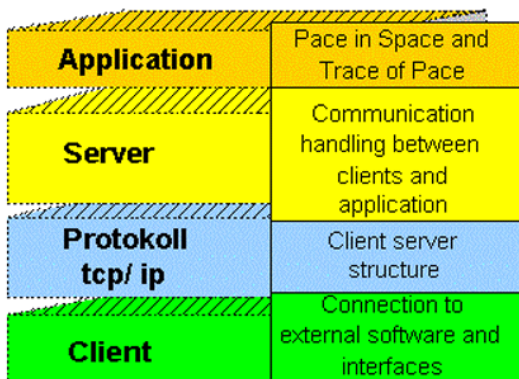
| | |
|---|---|
| Application | Pace in Space and Trace of Pace |
| Server | Communication handling between clients and application |
| Protokoll tcp/ ip | Client server structure |
| Client | Connection to external software and interfaces |